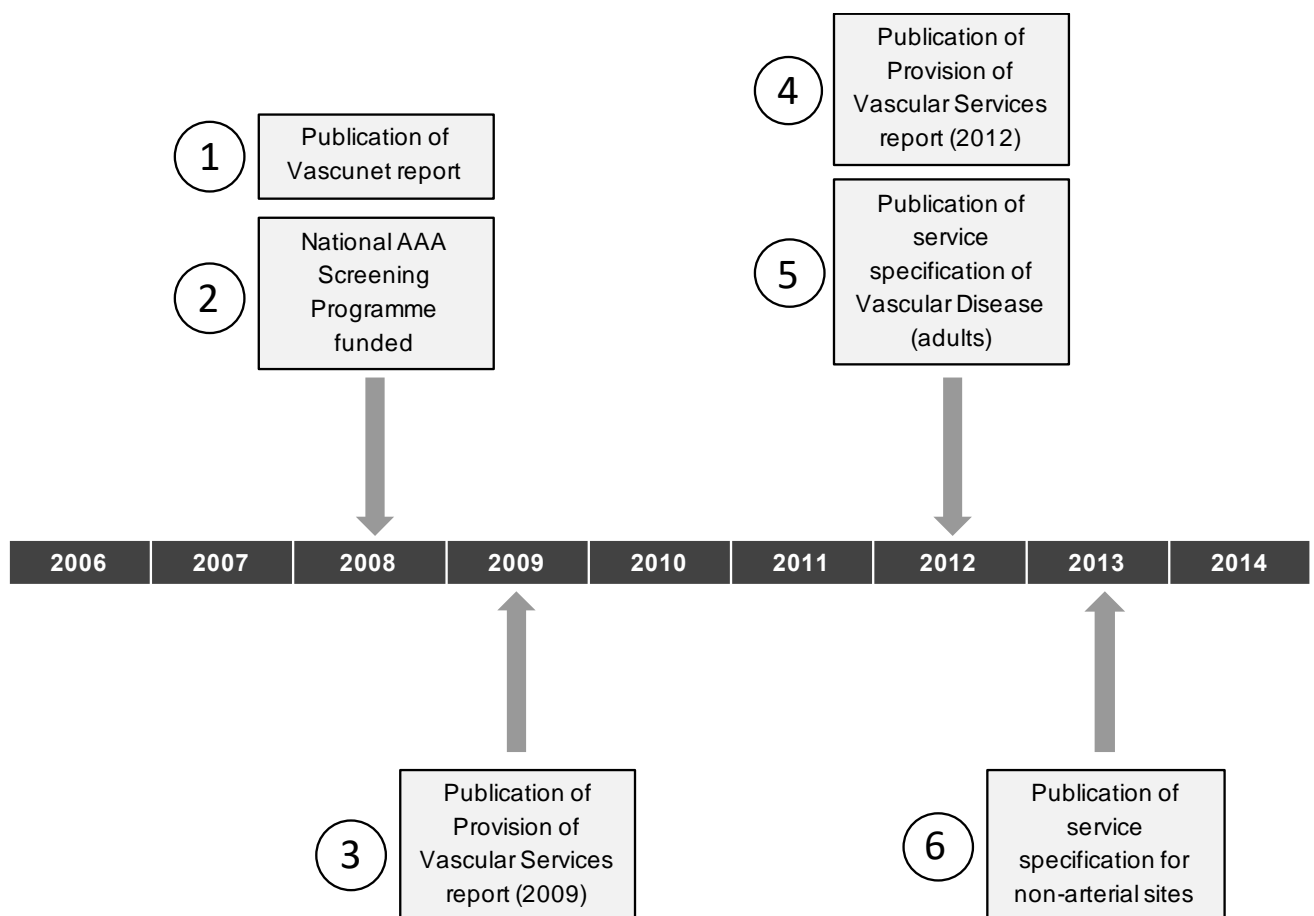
4 Publication of Provision of Vascular Services report (2012)

1 Publication of Vascunet report

5 Publication of service specification of Vascular Disease (adults)

2 National AAA Screening Programme funded

2006 2007 2008 2009 2010 2011 2012 2013 2014

3 Publication of Provision of Vascular Services report (2009)

6 Publication of service specification for non-arterial sites